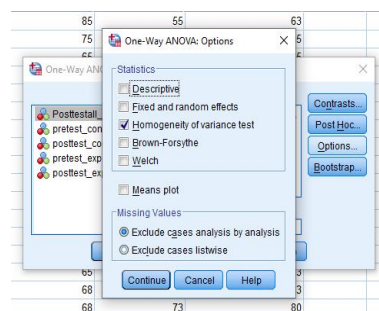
85 55 63
75 5
65 5

One-Way ANOVA: Options

Statistics
Descriptive
Fixed and random effects
Homogeneity of variance test
Brown-Forsythe
Welch

Means plot

Missing Values
Exclude cases analysis by analysis
Exclude cases listwise

Continue Cancel Help

One-Way ANO

Posttestall_
pretest_con
posttest_co
pretest_exp
posttest_ex

Contrasts...
Post Hoc...
Options...
Bootstrap...

65 3
68 3
68 73 80